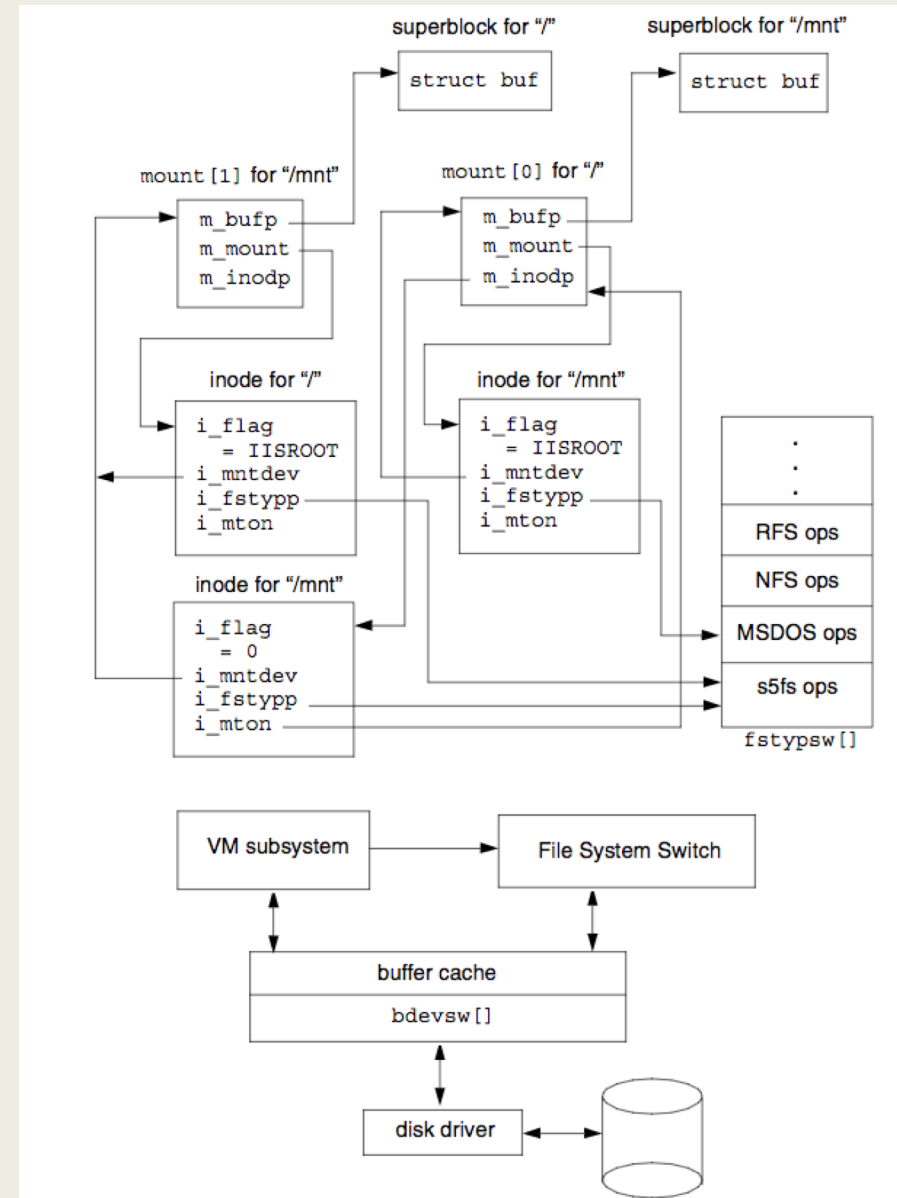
superblock for “/”

struct buf

superblock for “/mnt”

struct buf

mount [1] for “/mnt”

m_bufp
m_mount
m_inodp

mount [0] for “/”

m_bufp
m_mount
m_inodp

inode for “/”

i_flag
= IISROOT
i_mntdev
i_fstypp
i_mton

inode for “/mnt”

i_flag
= IISROOT
i_mntdev
i_fstypp
i_mton

.
.
.

RFS ops

NFS ops

MSDOS ops

s5fs ops

fstypsw[]

inode for “/mnt”

i_flag
= 0
i_mntdev
i_fstypp
i_mton

VM subsystem

File System Switch

buffer cache

bdevsw[]

disk driver